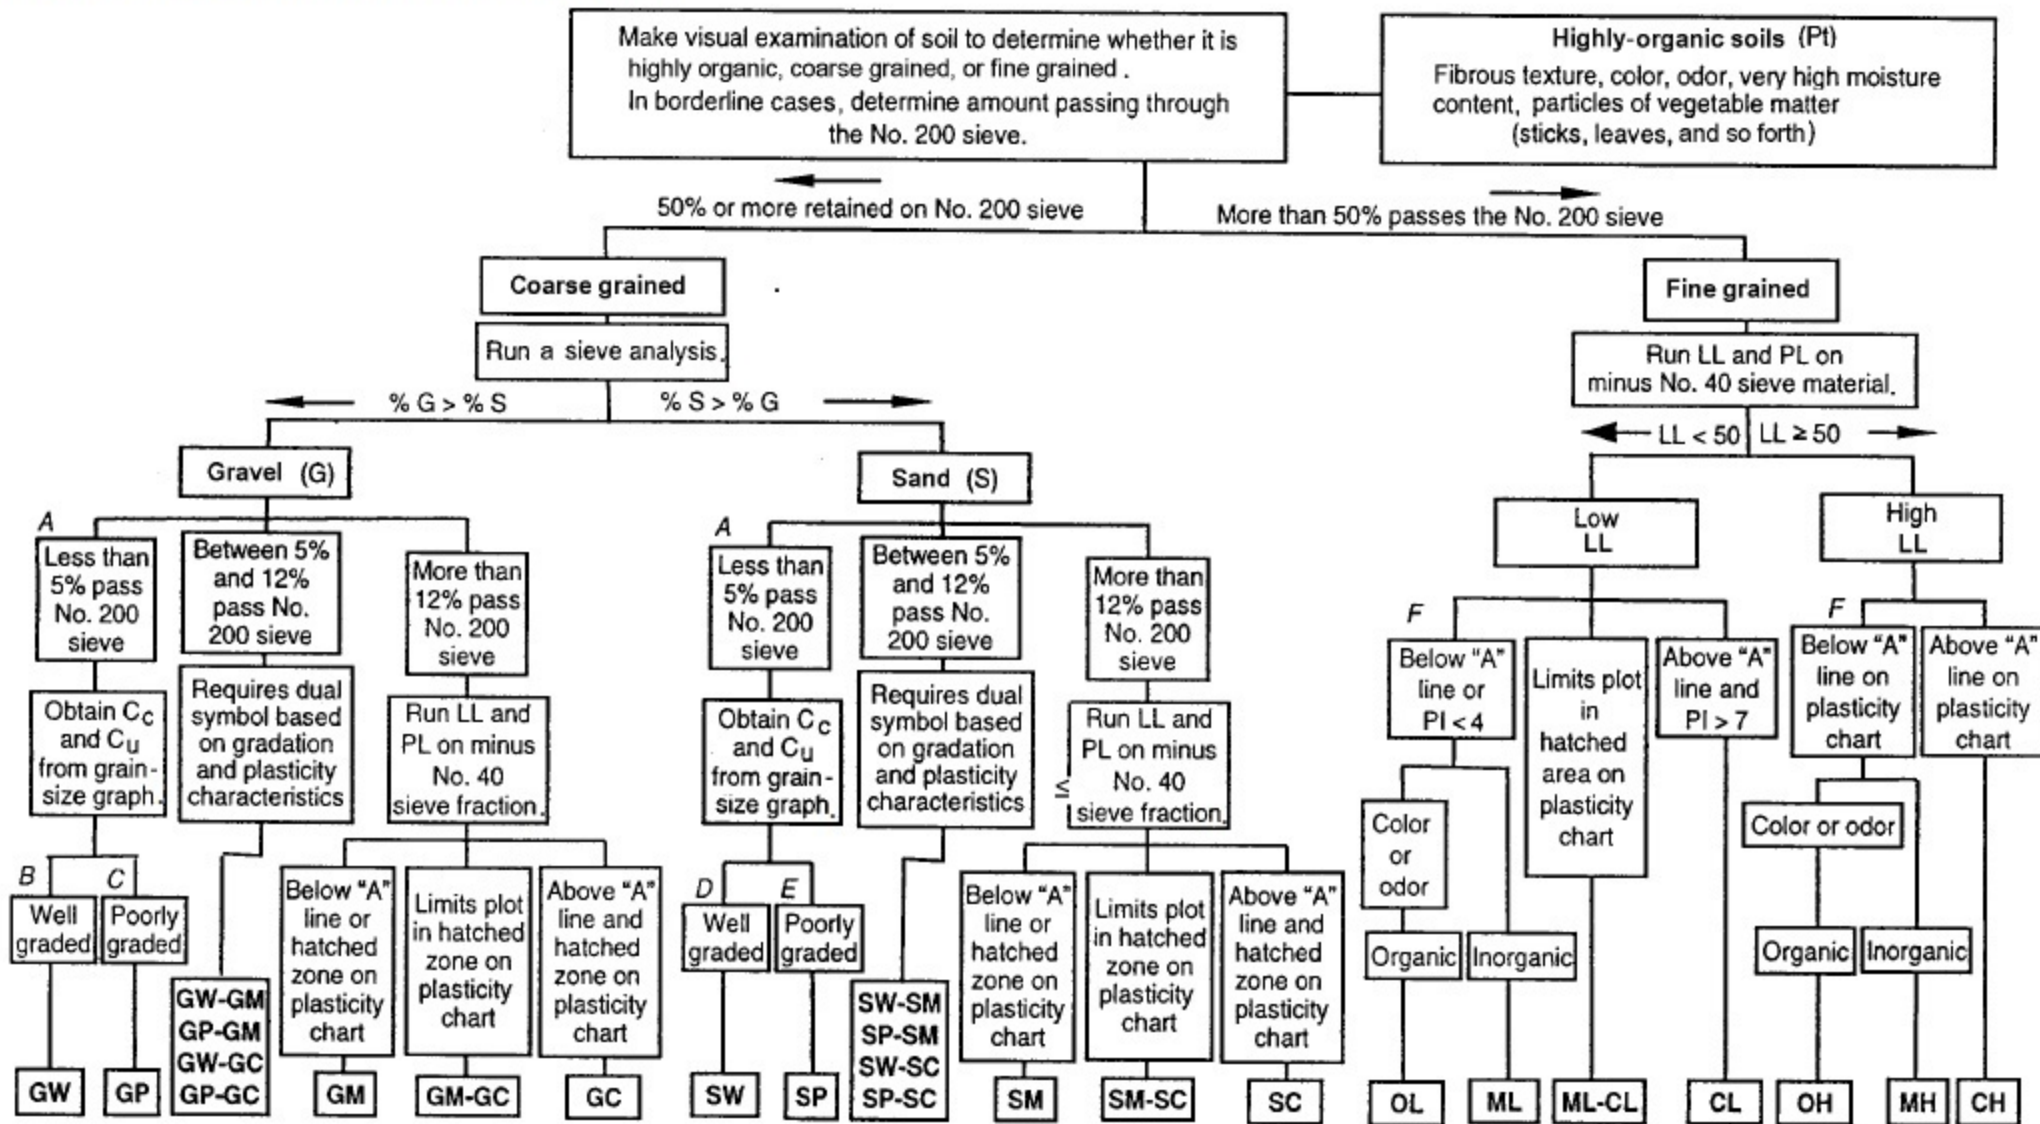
Make visual examination of soil to determine whether it is highly organic, coarse grained, or fine grained. In borderline cases, determine amount passing through the No. 200 sieve.

Highly-organic soils (Pt)
Fibrous texture, color, odor, very high moisture content, particles of vegetable matter (sticks, leaves, and so forth)

50% or more retained on No. 200 sieve

More than 50% passes the No. 200 sieve

Coarse grained

Run a sieve analysis.

% G > % S

% S > % G

Gravel (G)

Sand (S)

A

Less than 5% pass No. 200 sieve

Between 5% and 12% pass No. 200 sieve

More than 12% pass No. 200 sieve

Obtain $C_c$ and $C_u$ from grain-size graph.

Requires dual symbol based on gradation and plasticity characteristics

Run LL and PL on minus No. 40 sieve fraction.

B

C

Well graded

Poorly graded

GW-GM
GP-GM
GW-GC
GP-GC

Below "A" line or hatched zone on plasticity chart

Limits plot in hatched zone on plasticity chart

Above "A" line and hatched zone on plasticity chart

GW

GP

GM

GM-GC

GC

A

Less than 5% pass No. 200 sieve

Between 5% and 12% pass No. 200 sieve

More than 12% pass No. 200 sieve

Obtain $C_c$ and $C_u$ from grain-size graph.

Requires dual symbol based on gradation and plasticity characteristics

Run LL and PL on minus No. 40 sieve fraction.

D

E

Well graded

Poorly graded

SW-SM
SP-SM
SW-SC
SP-SC

Below "A" line or hatched zone on plasticity chart

Limits plot in hatched zone on plasticity chart

Above "A" line and hatched zone on plasticity chart

SW

SP

SM

SM-SC

SC

Fine grained

Run LL and PL on minus No. 40 sieve material.

LL < 50

LL ≥ 50

Low LL

High LL

F

Below "A" line or PI < 4

Limits plot in hatched area on plasticity chart

Above "A" line and PI > 7

F

Below "A" line on plasticity chart

Above "A" line on plasticity chart

Color or odor

Color or odor

Organic

Inorganic

Organic

Inorganic

OL

ML

ML-CL

CL

OH

MH

CH